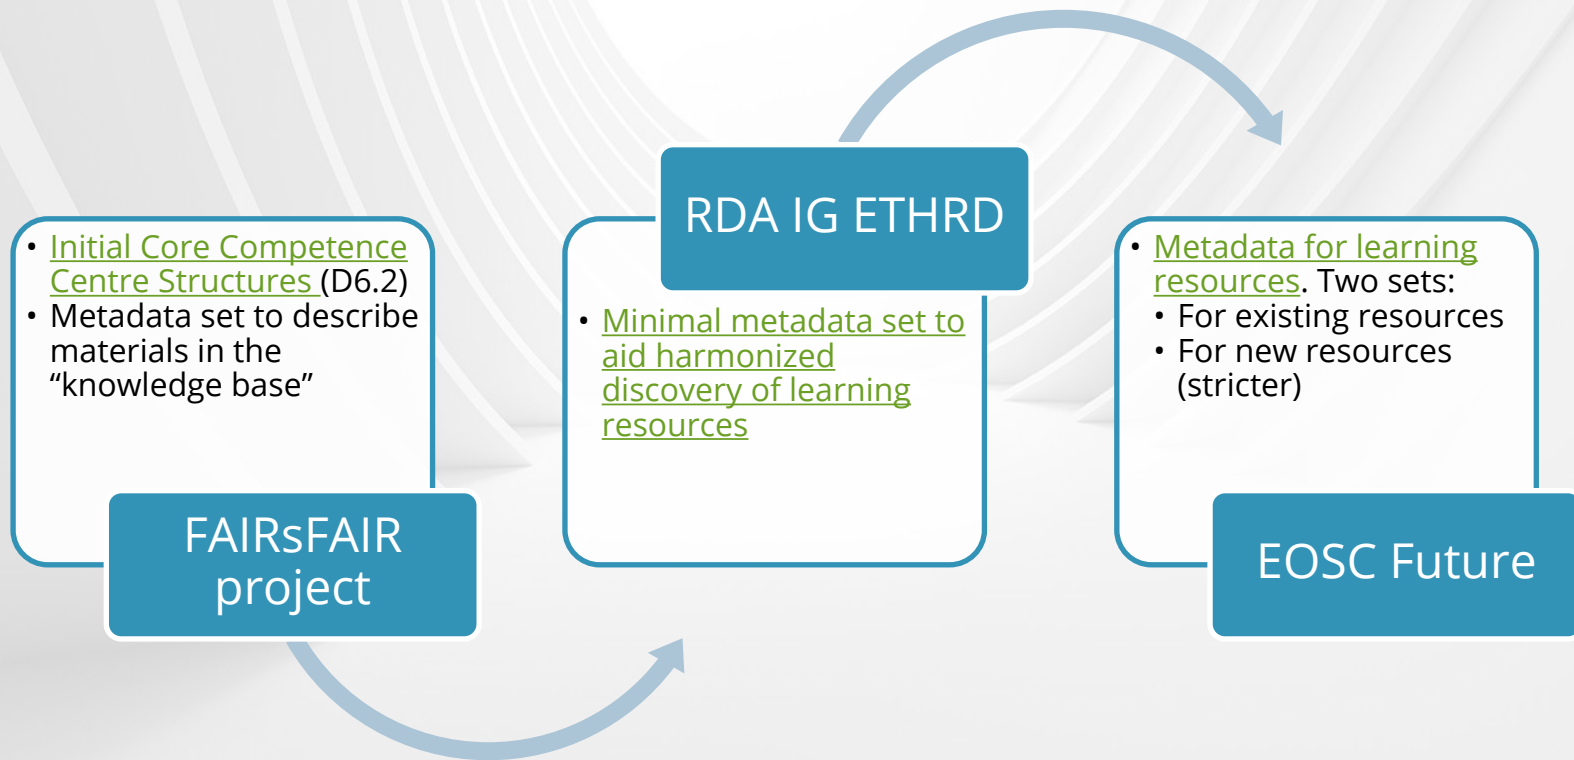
- Initial Core Competence Centre Structures (D6.2)
- Metadata set to describe materials in the "knowledge base"

FAIRsFAIR project

RDA IG ETHRD

- Minimal metadata set to aid harmonized discovery of learning resources

- Metadata for learning resources. Two sets:
  - For existing resources
  - For new resources (stricter)

EOSC Future